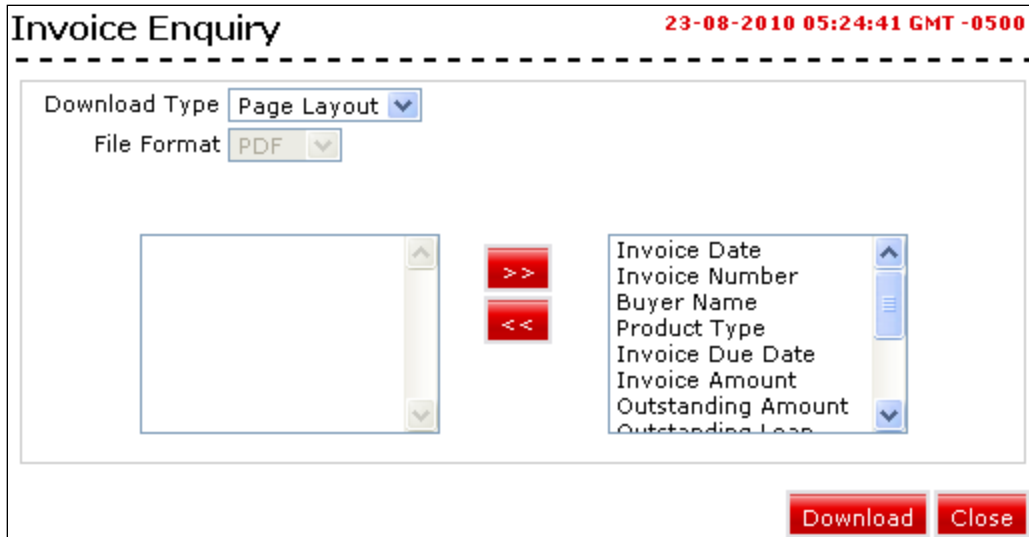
Invoice Enquiry

23-08-2010 05:24:41 GMT -0500

Download Type Page Layout

File Format PDF

>>

<<

Invoice Date
Invoice Number
Buyer Name
Product Type
Invoice Due Date
Invoice Amount
Outstanding Amount
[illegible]

Download Close